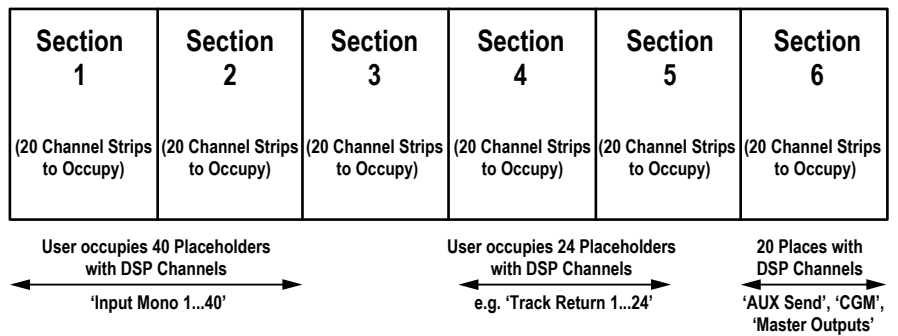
| Section 1 | Section 2 | Section 3 | Section 4 | Section 5 | Section 6 |
|---|---|---|---|---|---|
| (20 Channel Strips to Occupy) | (20 Channel Strips to Occupy) | (20 Channel Strips to Occupy) | (20 Channel Strips to Occupy) | (20 Channel Strips to Occupy) | (20 Channel Strips to Occupy) |

User occupies 40 Placeholders with DSP Channels

'Input Mono 1...40'

User occupies 24 Placeholders with DSP Channels

e.g. 'Track Return 1...24'

20 Places with DSP Channels

'AUX Send', 'CGM', 'Master Outputs'